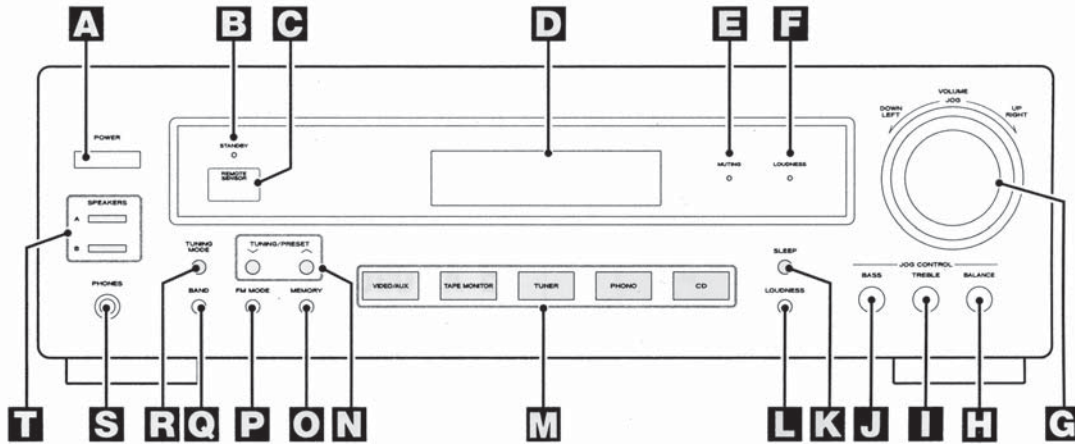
A B C D E F

POWER

STANDBY

REMOTE SENSOR

MUTING

LOUDNESS

VOLUME
DOWN LEFT
JOG
UP RIGHT

SPEAKERS
A
B

PHONES

TUNING MODE

BAND

TUNING/PRESET

FM MODE

MEMORY

VIDEO/AUX

TAPE MONITOR

TUNER

PHONO

CD

SLEEP

LOUDNESS

JOG CONTROL
BASS
TREBLE
BALANCE

T S R Q P O N M L K J I H G